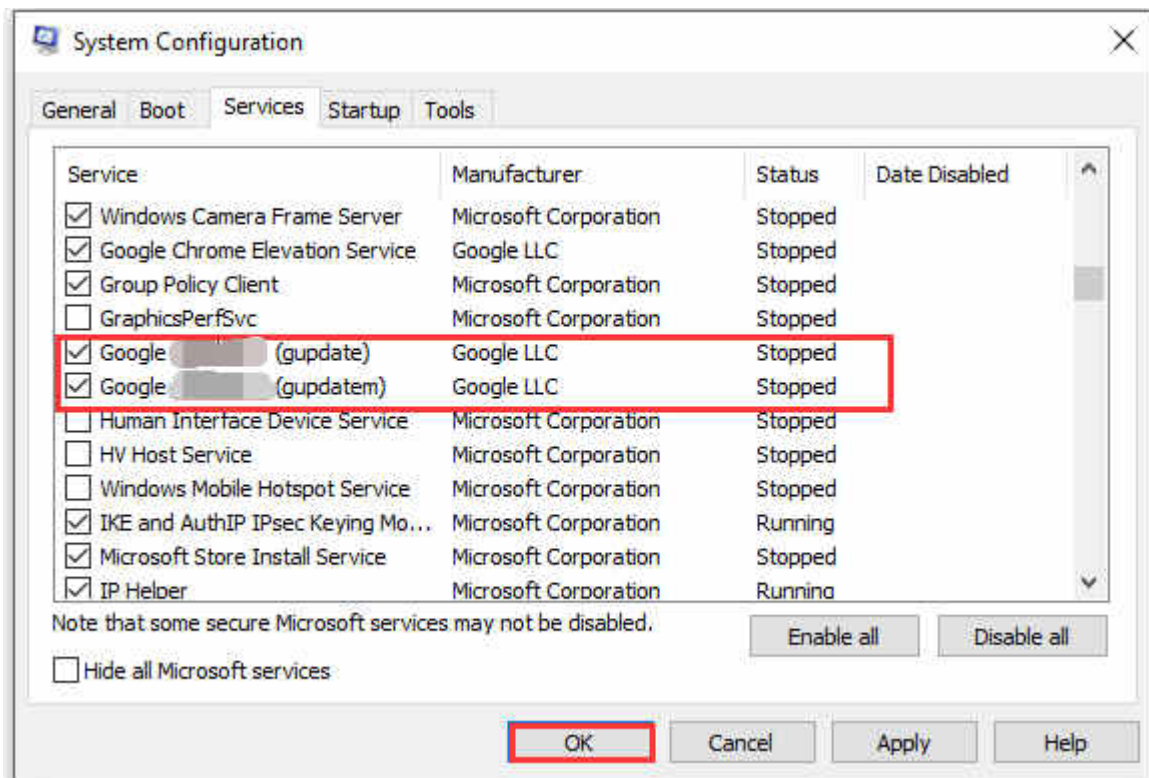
System Configuration

General Boot Services Startup Tools

| Service | Manufacturer | Status | Date Disabled |
|---|---|---|---|
| Windows Camera Frame Server | Microsoft Corporation | Stopped | |
| Google Chrome Elevation Service | Google LLC | Stopped | |
| Group Policy Client | Microsoft Corporation | Stopped | |
| GraphicsPerfSvc | Microsoft Corporation | Stopped | |
| Google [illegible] (gupdate) | Google LLC | Stopped | |
| Google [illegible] (gupdatem) | Google LLC | Stopped | |
| Human Interface Device Service | Microsoft Corporation | Stopped | |
| HV Host Service | Microsoft Corporation | Stopped | |
| Windows Mobile Hotspot Service | Microsoft Corporation | Stopped | |
| IKE and AuthIP IPsec Keying Mo... | Microsoft Corporation | Running | |
| Microsoft Store Install Service | Microsoft Corporation | Stopped | |
| IP Helper | Microsoft Corporation | Running | |

Note that some secure Microsoft services may not be disabled.

Enable all Disable all

Hide all Microsoft services

OK Cancel Apply Help